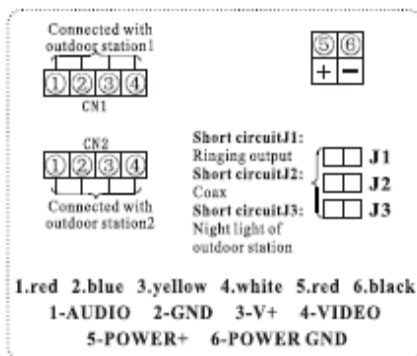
Connected with outdoor station1

①②③④
CN1

⑤⑥
+ −

CN2
①②③④
Connected with outdoor station2

Short circuitJ1: Ringing output
Short circuitJ2: Coax
Short circuitJ3: Night light of outdoor station

J1
J2
J3

1.red 2.blue 3.yellow 4.white 5.red 6.black
1-AUDIO 2-GND 3-V+ 4-VIDEO
5-POWER+ 6-POWER GND